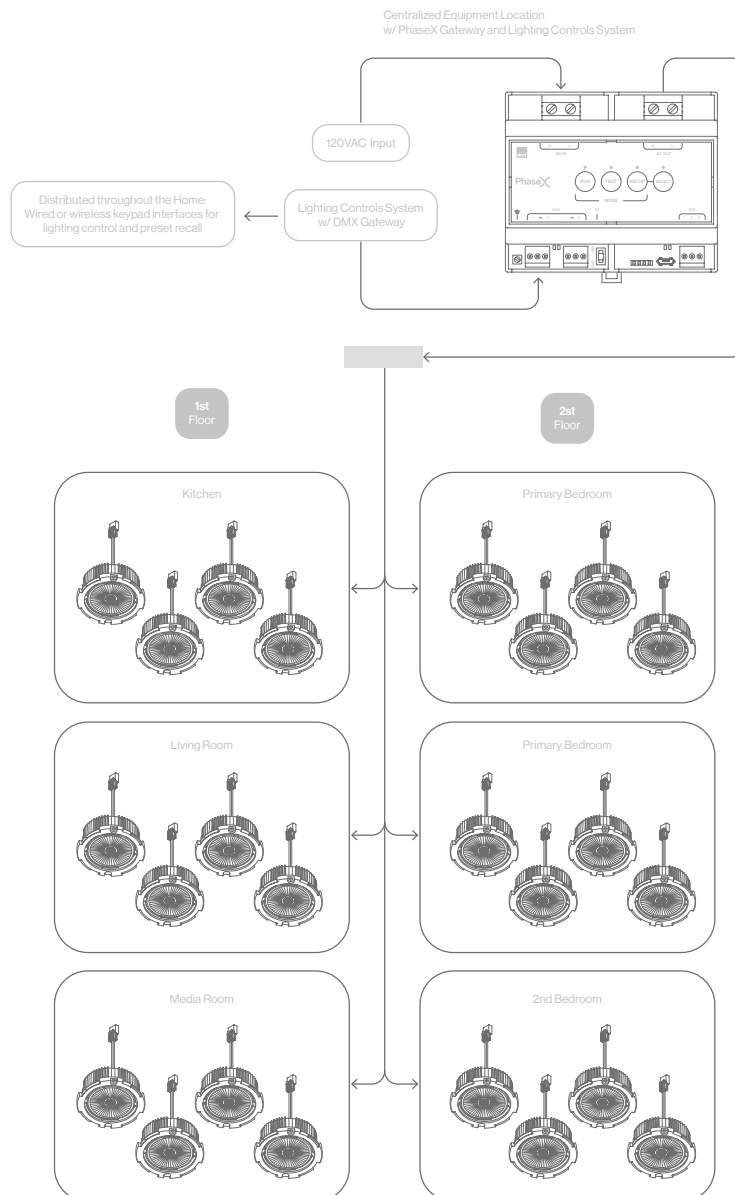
Centralized Equipment Location
w/ PhaseX Gateway and Lighting Controls System

120VAC Input

Distributed throughout the Home: Wired or wireless keypad interfaces for lighting control and preset recall

Lighting Controls System w/ DMX Gateway

AC IN

AC OUT

PhaseX

RUN

TEST

SETUP

RESET

MODE

1st Floor

2st Floor

Kitchen

Primary Bedroom

Living Room

Primary Bedroom

Media Room

2nd Bedroom